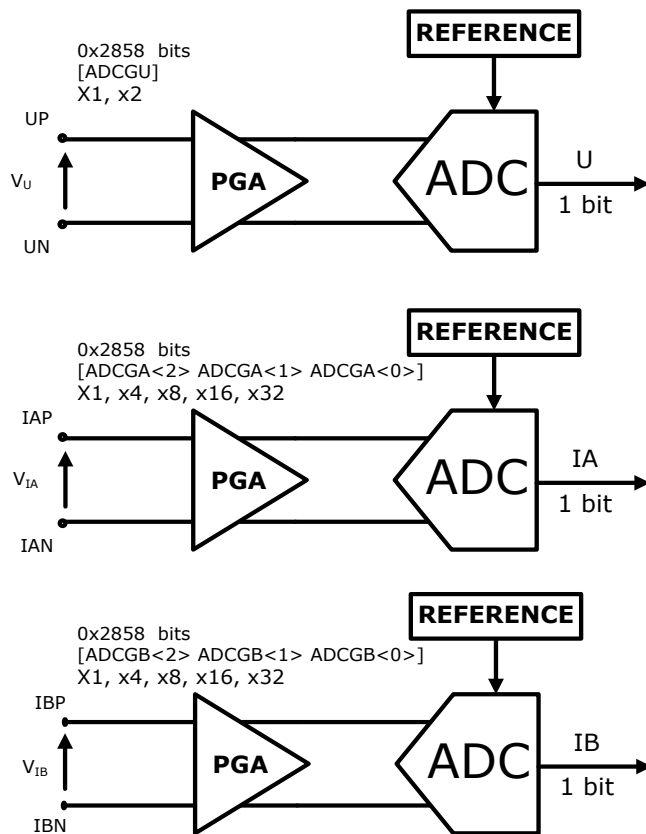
REFERENCE

0x2858 bits
[ADCGU]
X1, x2

UP

$V_U$

UN

PGA

ADC

U
1 bit

REFERENCE

0x2858 bits
[ADCGA<2> ADCGA<1> ADCGA<0>]
X1, x4, x8, x16, x32

IAP

$V_{IA}$

IAN

PGA

ADC

IA
1 bit

REFERENCE

0x2858 bits
[ADCGB<2> ADCGB<1> ADCGB<0>]
X1, x4, x8, x16, x32

IBP

$V_{IB}$

IBN

PGA

ADC

IB
1 bit